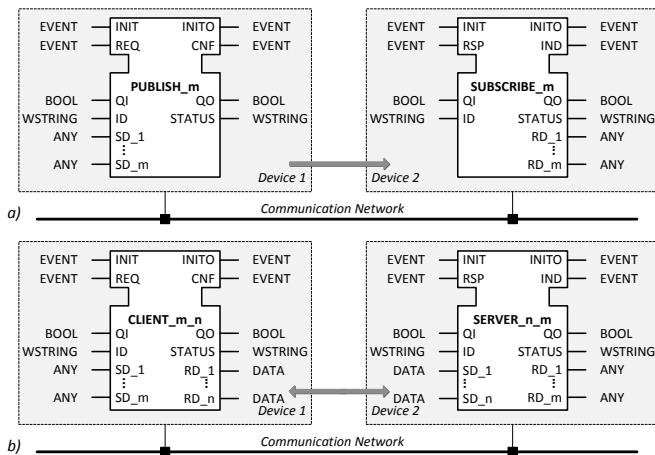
EVENT INIT INITO EVENT
EVENT REQ CNF EVENT
PUBLISH_m
BOOL QI QO BOOL
WSTRING ID STATUS WSTRING
ANY SD_1
ⁱ
ANY SD_m
Device 1

EVENT INIT INITO EVENT
EVENT RSP IND EVENT
SUBSCRIBE_m
BOOL QI QO BOOL
WSTRING ID STATUS WSTRING
RD_1 ANY
ⁱ
RD_m ANY
Device 2

a)
Communication Network

EVENT INIT INITO EVENT
EVENT REQ CNF EVENT
CLIENT_m_n
BOOL QI QO BOOL
WSTRING ID STATUS WSTRING
ANY SD_1 RD_1 DATA
ⁱ ⁱ
ANY SD_m RD_n DATA
Device 1

EVENT INIT INITO EVENT
EVENT RSP IND EVENT
SERVER_n_m
BOOL QI QO BOOL
WSTRING ID STATUS WSTRING
DATA SD_1 RD_1 ANY
ⁱ ⁱ
DATA SD_n RD_m ANY
Device 2

b)
Communication Network